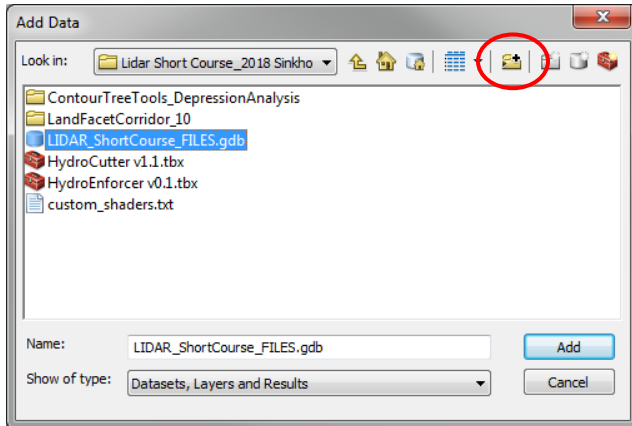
Add Data

Look in: Lidar Short Course_2018 Sinkho

ContourTreeTools_DepressionAnalysis
LandFacetCorridor_10
LIDAR_ShortCourse_FILES.gdb
HydroCutter v1.1.tbx
HydroEnforcer v0.1.tbx
custom_shaders.txt

Name: LIDAR_ShortCourse_FILES.gdb
Add

Show of type: Datasets, Layers and Results
Cancel